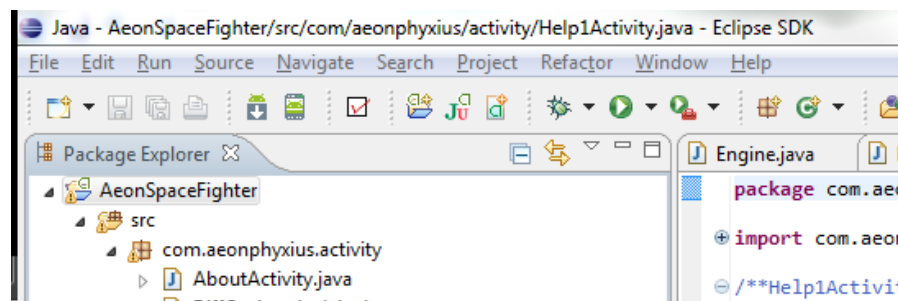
Java - AeonSpaceFighter/src/com/aeonphyxius/activity/Help1Activity.java - Eclipse SDK

File Edit Run Source Navigate Search Project Refactor Window Help

Package Explorer

AeonSpaceFighter
src
com.aeonphyxius.activity
AboutActivity.java

Engine.java

package com.aeo
import com.aeo
/**Help1Activi